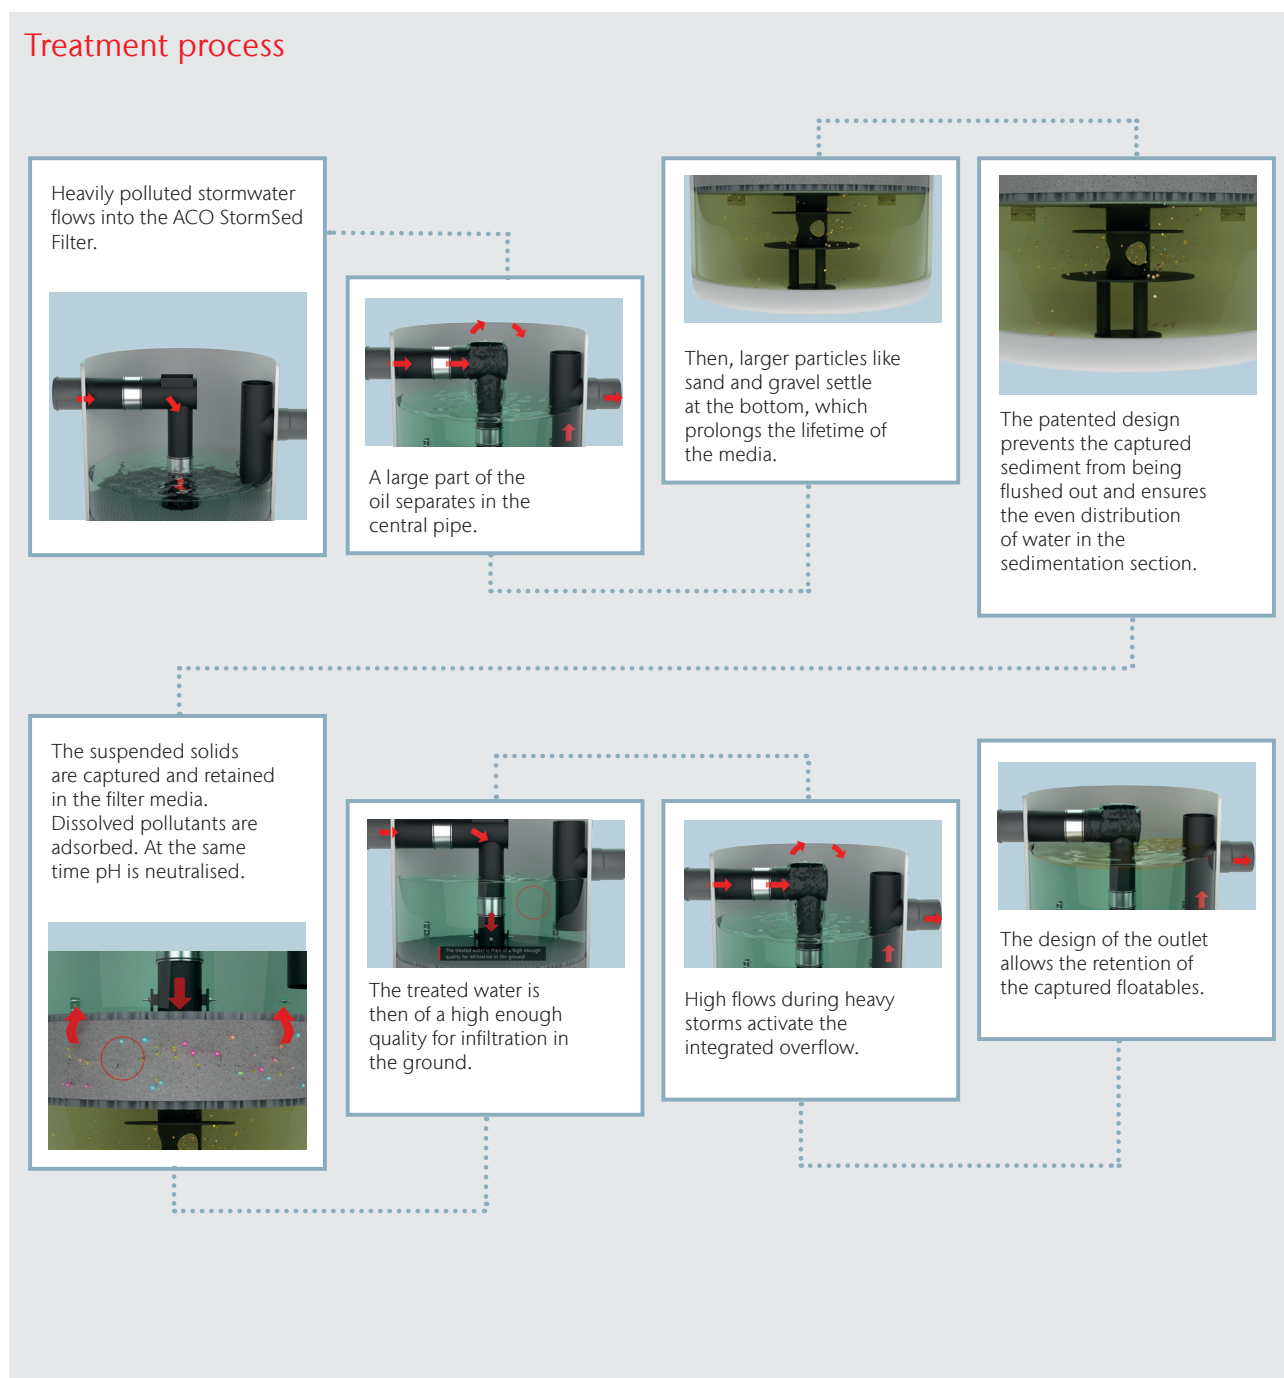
Treatment process

Heavily polluted stormwater flows into the ACO StormSed Filter.

A large part of the oil separates in the central pipe.

Then, larger particles like sand and gravel settle at the bottom, which prolongs the lifetime of the media.

The patented design prevents the captured sediment from being flushed out and ensures the even distribution of water in the sedimentation section.

The suspended solids are captured and retained in the filter media. Dissolved pollutants are adsorbed. At the same time pH is neutralised.

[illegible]

The treated water is then of a high enough quality for infiltration in the ground.

High flows during heavy storms activate the integrated overflow.

The design of the outlet allows the retention of the captured floatables.